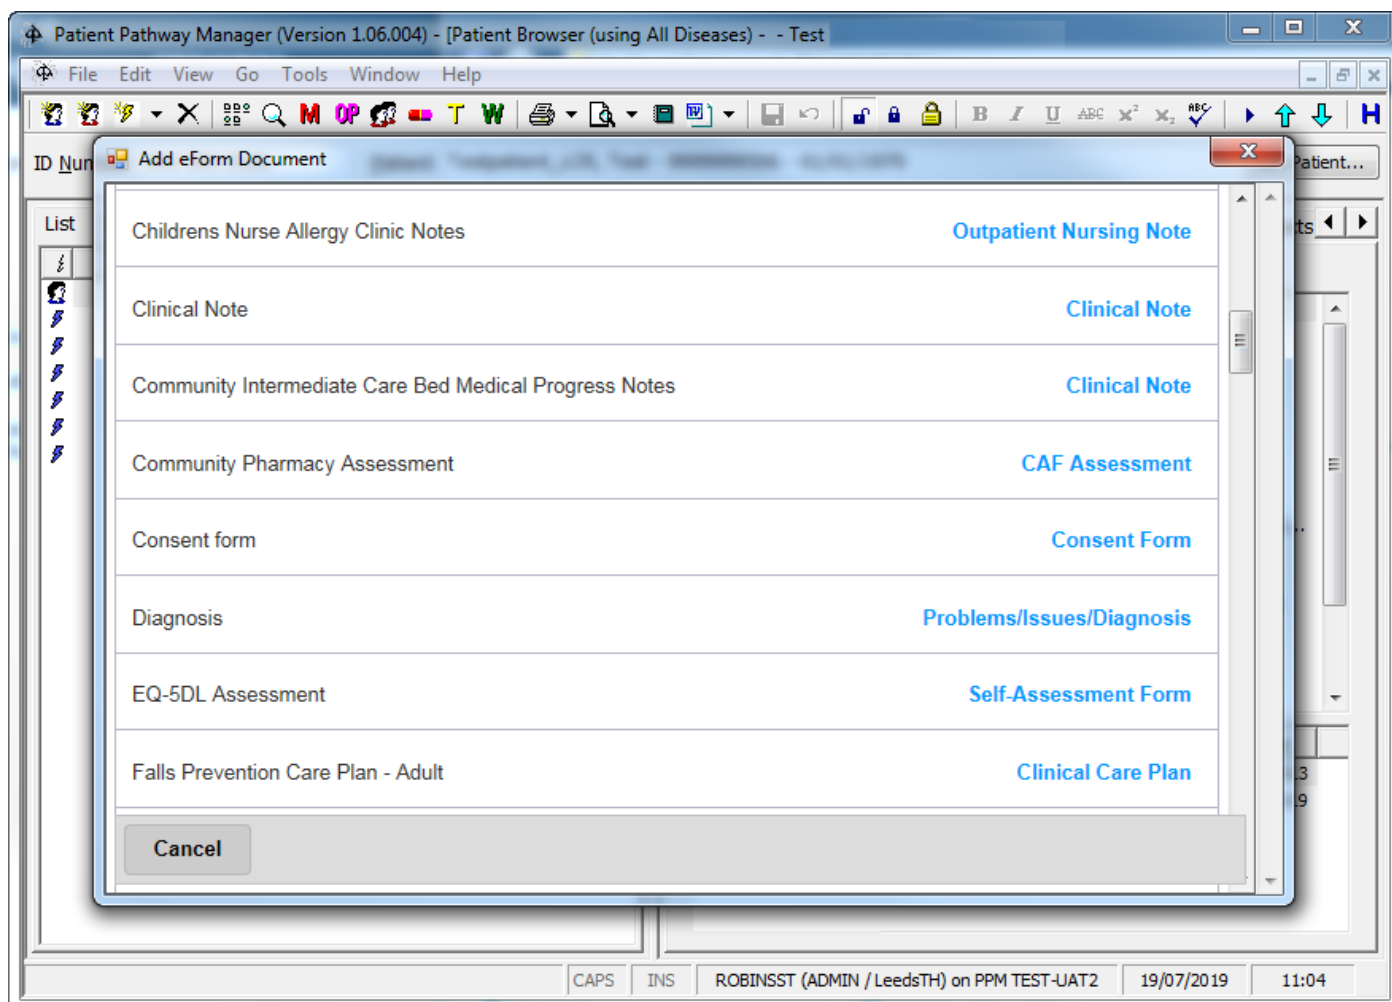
Patient Pathway Manager (Version 1.06.004) - [Patient Browser (using All Diseases) - - Test

File Edit View Go Tools Window Help

M OP T W

B I U ABC $x^2$ $x_2$ H

ID Num

Add eForm Document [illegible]

Patient...

List

ts

| | |
|---|---|
| Childrens Nurse Allergy Clinic Notes | Outpatient Nursing Note |
| Clinical Note | Clinical Note |
| Community Intermediate Care Bed Medical Progress Notes | Clinical Note |
| Community Pharmacy Assessment | CAF Assessment |
| Consent form | Consent Form |
| Diagnosis | Problems/Issues/Diagnosis |
| EQ-5DL Assessment | Self-Assessment Form |
| Falls Prevention Care Plan - Adult | Clinical Care Plan |

Cancel

3
9

CAPS INS ROBINSST (ADMIN / LeedsTH) on PPM TEST-UAT2 19/07/2019 11:04